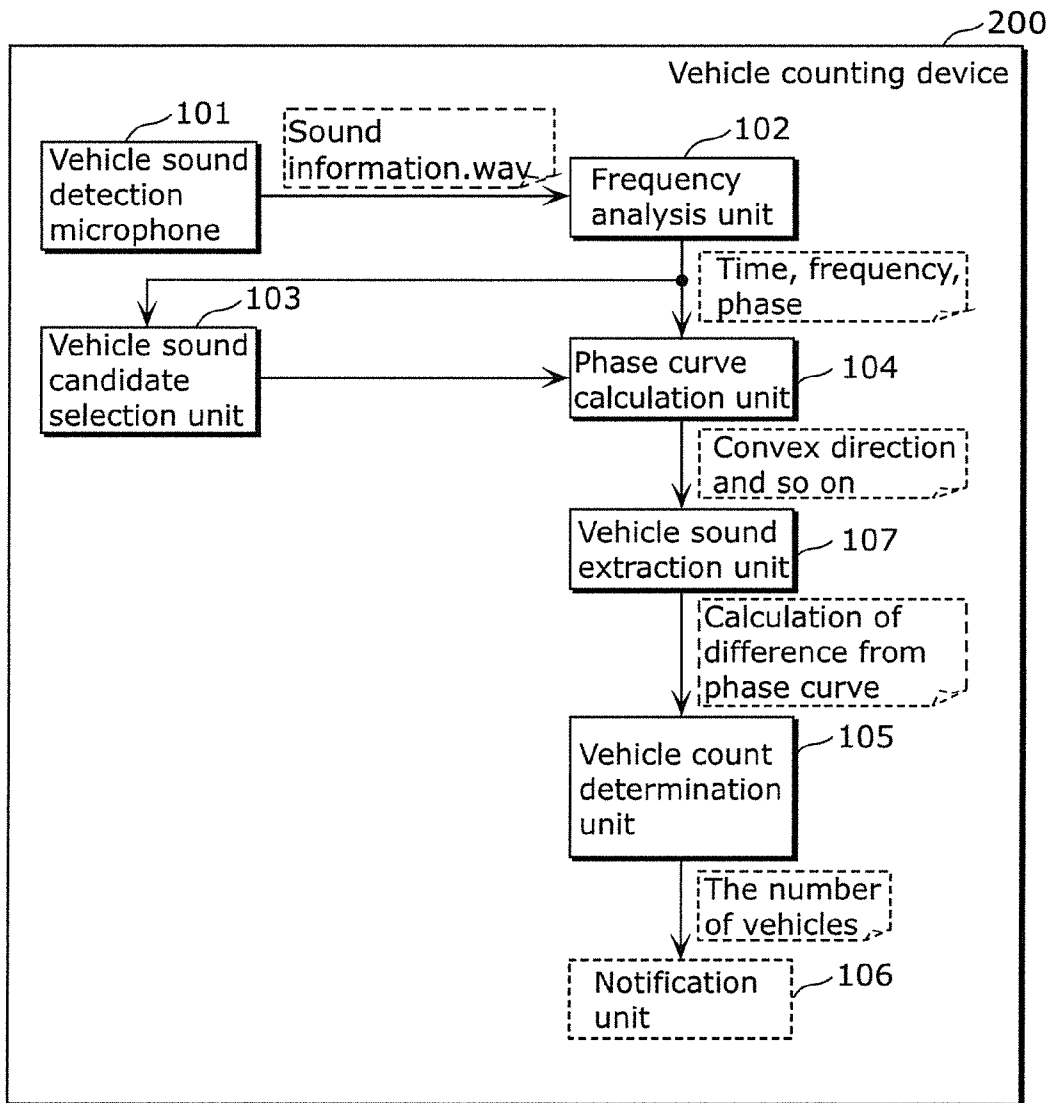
200
Vehicle counting device

101
Vehicle sound detection microphone

Sound information.wav

102
Frequency analysis unit

Time, frequency, phase

103
Vehicle sound candidate selection unit

Phase curve calculation unit
104

Convex direction and so on

Vehicle sound extraction unit
107

Calculation of difference from phase curve

Vehicle count determination unit
105

The number of vehicles

Notification unit
106